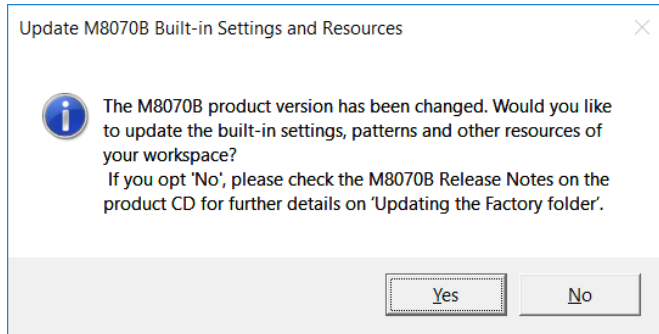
Update M8070B Built-in Settings and Resources

The M8070B product version has been changed. Would you like to update the built-in settings, patterns and other resources of your workspace?
If you opt 'No', please check the M8070B Release Notes on the product CD for further details on 'Updating the Factory folder'.

Yes

No